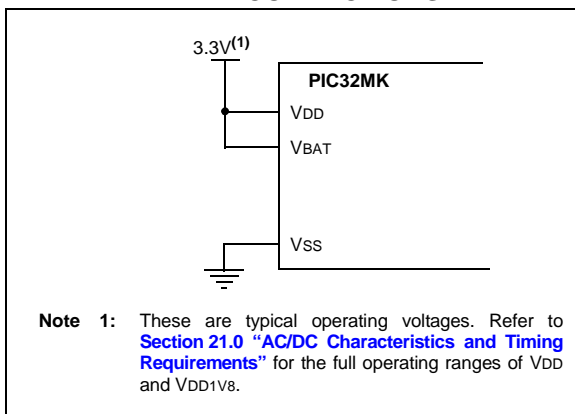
3.3V$^{(1)}$

PIC32MK

VDD

VBAT

VSS

Note 1: These are typical operating voltages. Refer to Section 21.0 "AC/DC Characteristics and Timing Requirements" for the full operating ranges of VDD and VDD1V8.